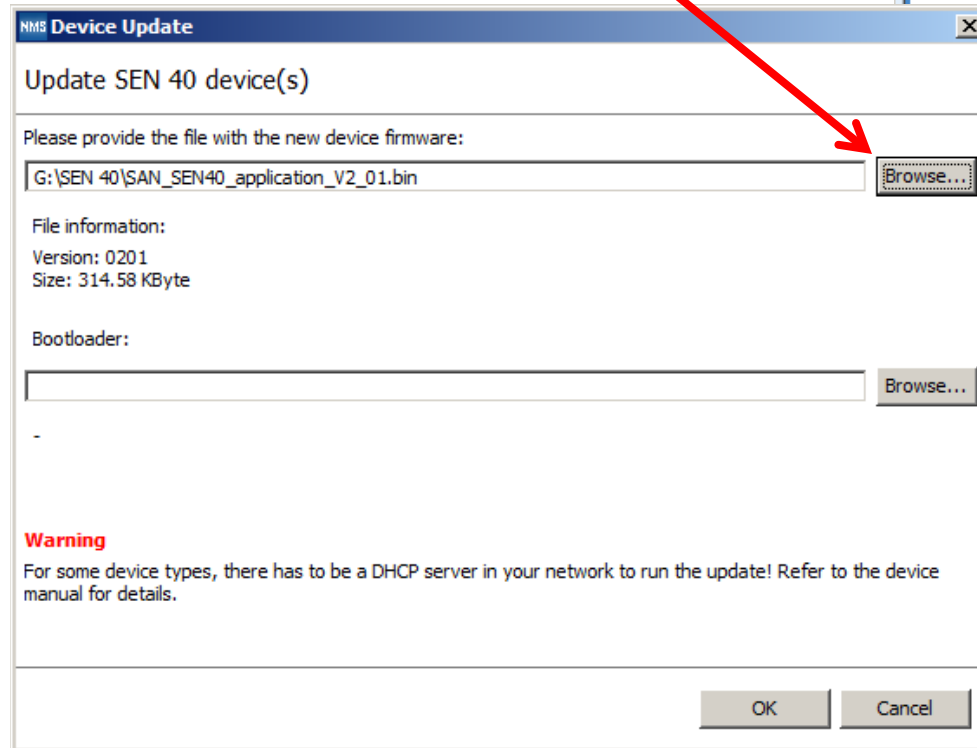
NMS Device Update

Update SEN 40 device(s)

Please provide the file with the new device firmware:

G:\SEN 40\SAN_SEN40_application_V2_01.bin

Browse...

File information:

Version: 0201
Size: 314.58 KByte

Bootloader:

Browse...

-

Warning

For some device types, there has to be a DHCP server in your network to run the update! Refer to the device manual for details.

OK

Cancel